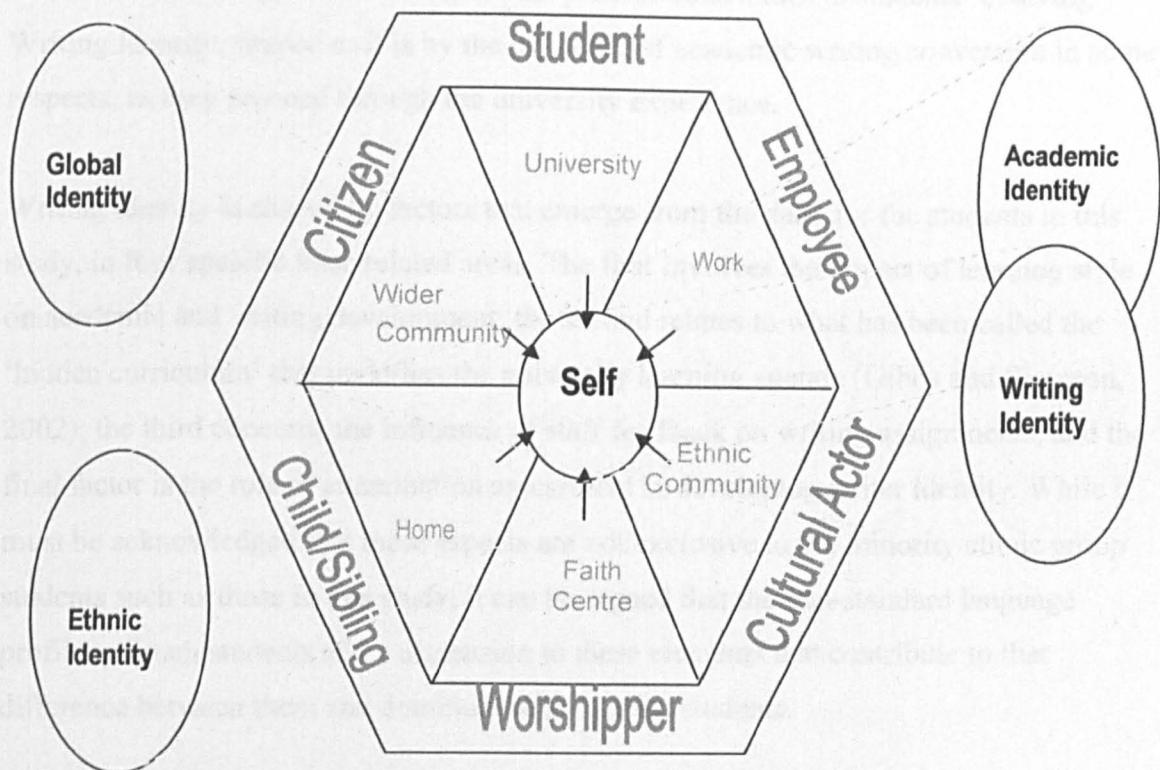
Student

Global Identity

Citizen

University

Employee

Academic Identity

Work

Wider Community

Self

Writing Identity

Ethnic Community

Home

Child/Sibling

Faith Centre

Cultural Actor

Ethnic Identity

Worshipper